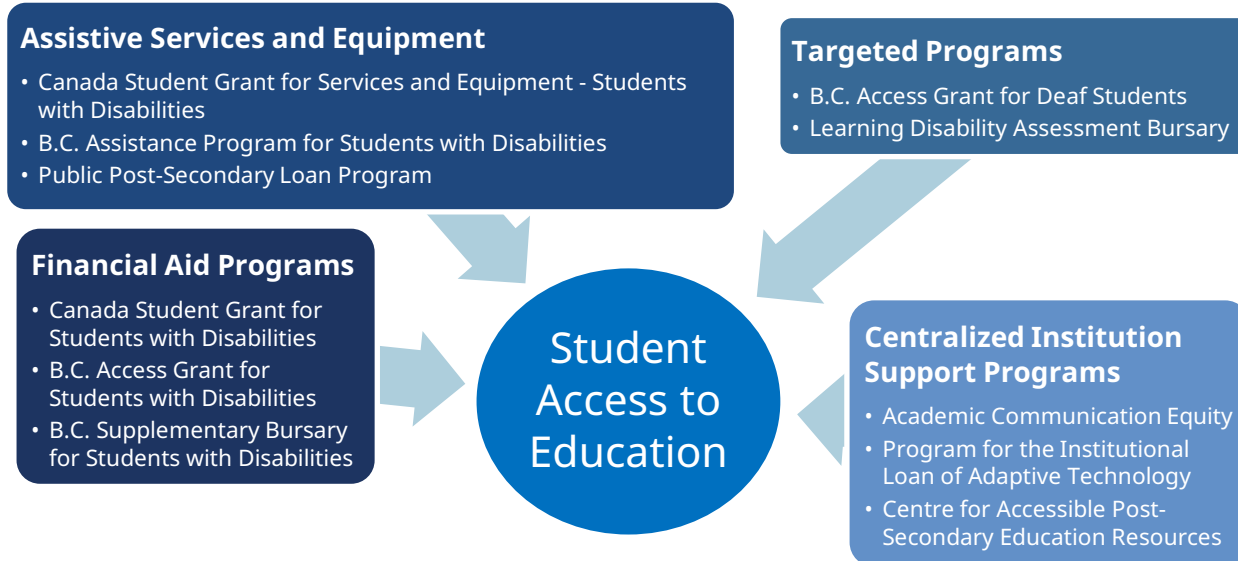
Assistive Services and Equipment
• Canada Student Grant for Services and Equipment - Students with Disabilities
• B.C. Assistance Program for Students with Disabilities
• Public Post-Secondary Loan Program

Targeted Programs
• B.C. Access Grant for Deaf Students
• Learning Disability Assessment Bursary

Financial Aid Programs
• Canada Student Grant for Students with Disabilities
• B.C. Access Grant for Students with Disabilities
• B.C. Supplementary Bursary for Students with Disabilities

Student Access to Education

Centralized Institution Support Programs
• Academic Communication Equity
• Program for the Institutional Loan of Adaptive Technology
• Centre for Accessible Post-Secondary Education Resources